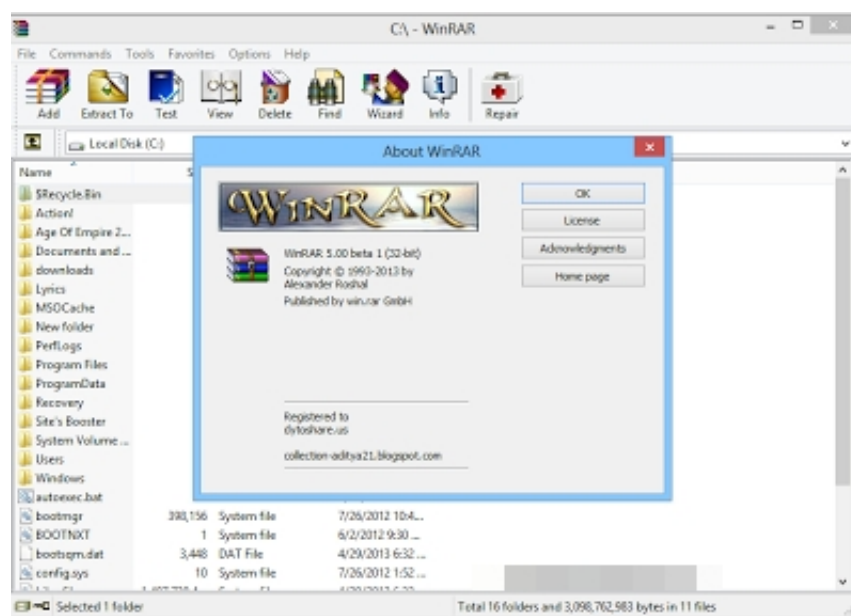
C:\ - WinRAR

File Commands Tools Favorites Options Help

Add Extract To Test View Delete Find Wizard Info Repair

Local Disk (C:)

Name S

$Recycle.Bin
Action!
Age Of Empire 2...
Documents and ...
downloads
Lyrics
MSOCache
New folder
PerfLogs
Program Files
ProgramData
Recovery
Site's Booster
System Volume ...
Users
Windows
autoexec.bat
bootmgr 398,156 System file 7/26/2012 10:4...
BOOTNXT 1 System file 6/2/2012 9:30 ...
bootsqm.dat 3,448 DAT File 4/29/2013 6:32 ...
config.sys 10 System file 7/26/2012 1:52 ...

About WinRAR

WinRAR

WinRAR 5.00 beta 1 (32-bit)
Copyright © 1993-2013 by Alexander Roshal
Published by win.rar GmbH

Registered to
dytoshare.us

collection-aditya21.blogspot.com

OK
License
Acknowledgments
Home page

Selected 1 folder

Total 16 folders and 3,098,762,983 bytes in 11 files